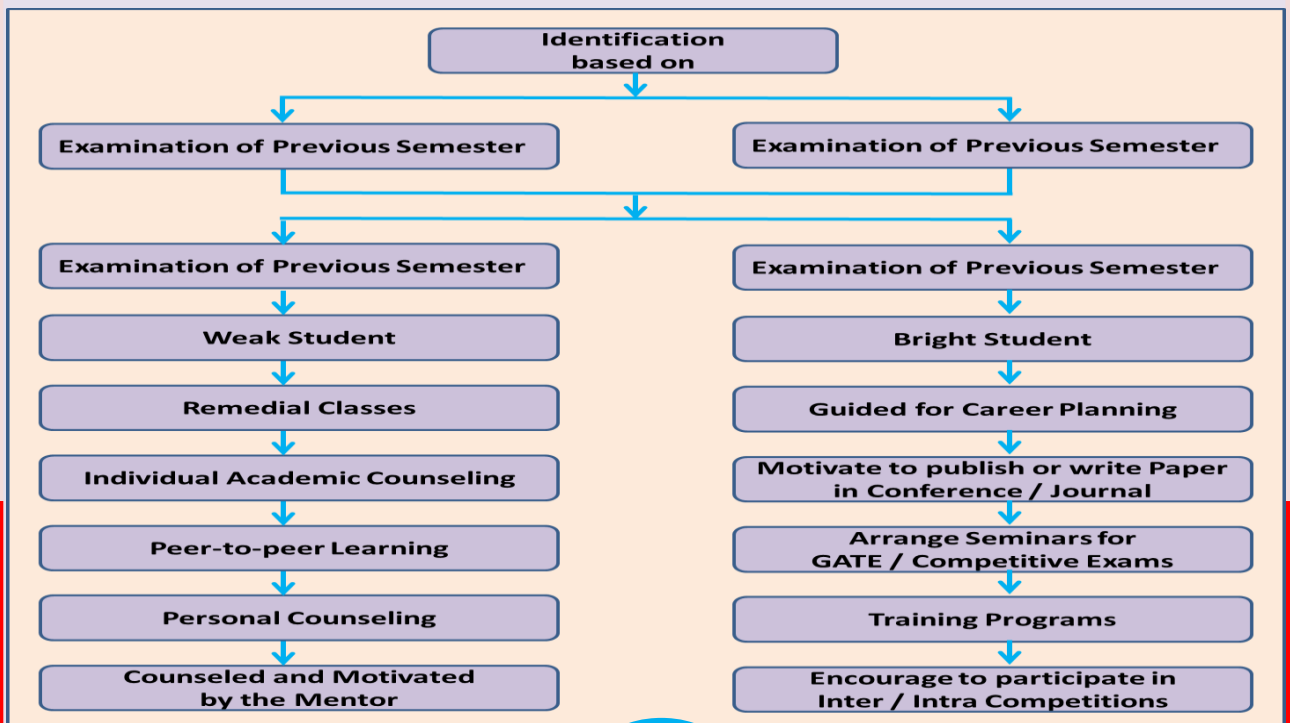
Identification based on

Examination of Previous Semester

Examination of Previous Semester

Examination of Previous Semester

Weak Student

Remedial Classes

Individual Academic Counseling

Peer-to-peer Learning

Personal Counseling

Counseled and Motivated by the Mentor

Examination of Previous Semester

Bright Student

Guided for Career Planning

Motivate to publish or write Paper in Conference / Journal

Arrange Seminars for GATE / Competitive Exams

Training Programs

Encourage to participate in Inter / Intra Competitions